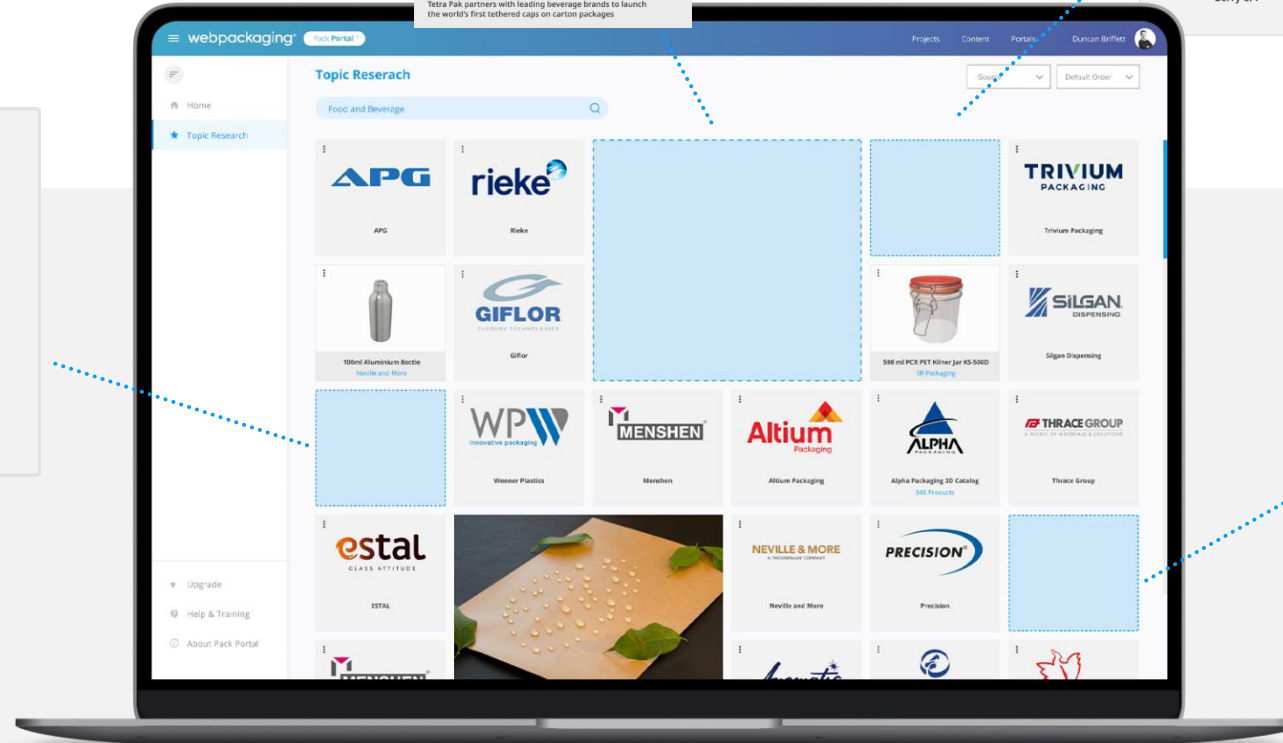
Tetra Pak partners with leading beverage brands to launch the world's first tethered caps on carton packages

webpackaging Pack Portal

Projects Content Portals Duncan Briffett

Home

Topic Research

Topic Reserach

Food and Beverage

Source

Default Order

APG

APG

rieke

Rieke

TRIVIUM PACKAGING

Trivium Packaging

100ml Aluminium Bottle
Neville and More

GIFLOR
CLOSURE TECHNOLOGIES

Giflor

598 ml PCR PET Kilner Jar KS-500D
SR Packaging

SILGAN DISPENSING

Silgan Dispensing

WPW
innovative packaging

Weener Plastics

MENSHEN

Menshen

Altium Packaging

Altium Packaging

ALPHA PACKAGING

Alpha Packaging 3D Catalog
346 Products

THRACE GROUP

Thrace Group

estal
GLASS ATTITUDE

ESTAL

NEVILLE & MORE

Neville and More

PRECISION

Precision

Upgrade

Help & Training

About Pack Portal

MENSHEN